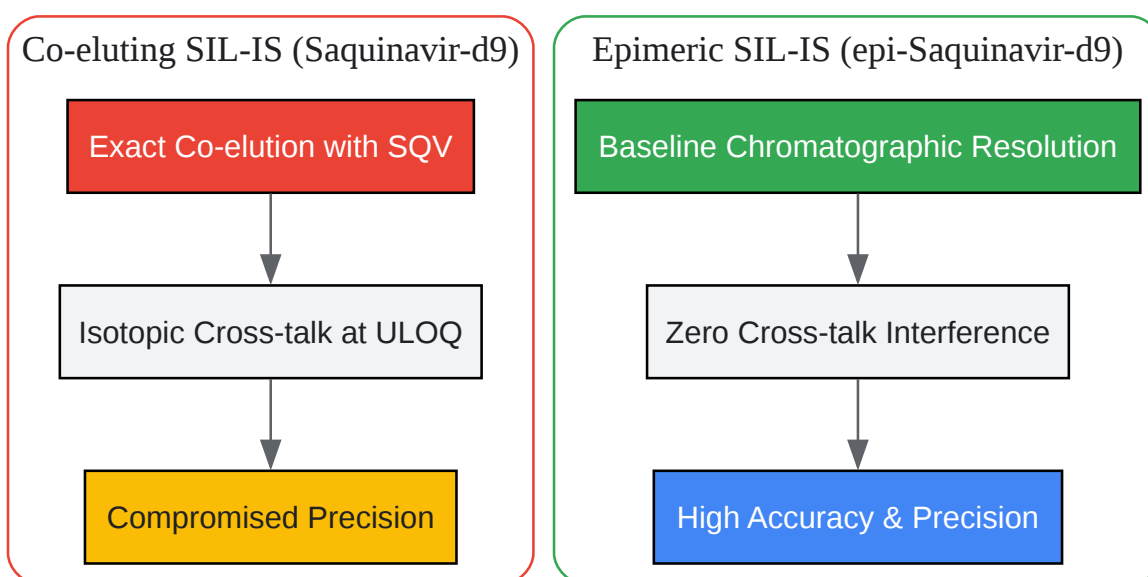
Co-eluting SIL-IS (Saquinavir-d9)

Exact Co-elution with SQV

Isotopic Cross-talk at ULOQ

Compromised Precision

Epimeric SIL-IS (epi-Saquinavir-d9)

Baseline Chromatographic Resolution

Zero Cross-talk Interference

High Accuracy & Precision